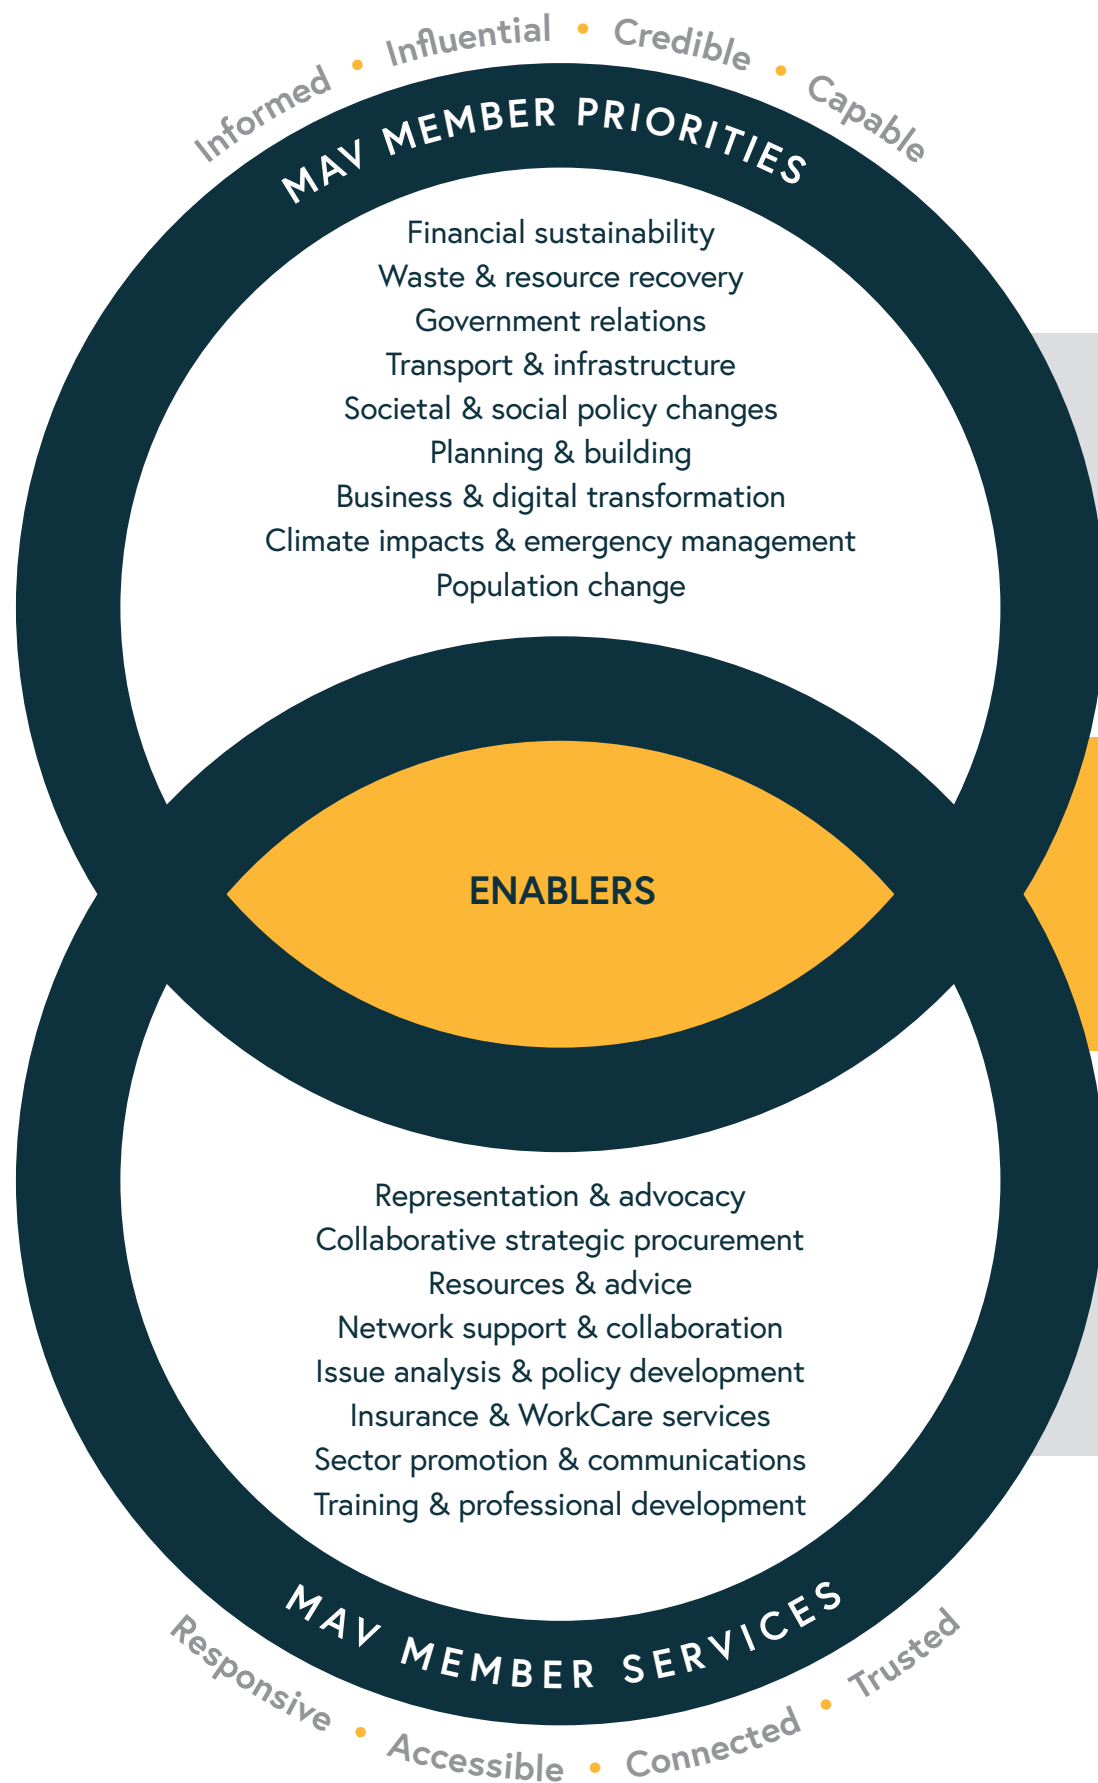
Informed • Influential • Credible • Capable

MAV MEMBER PRIORITIES

Financial sustainability
Waste & resource recovery
Government relations
Transport & infrastructure
Societal & social policy changes
Planning & building
Business & digital transformation
Climate impacts & emergency management
Population change

ENABLERS

Representation & advocacy
Collaborative strategic procurement
Resources & advice
Network support & collaboration
Issue analysis & policy development
Insurance & WorkCare services
Sector promotion & communications
Training & professional development

MAV MEMBER SERVICES

Responsive • Accessible • Connected • Trusted